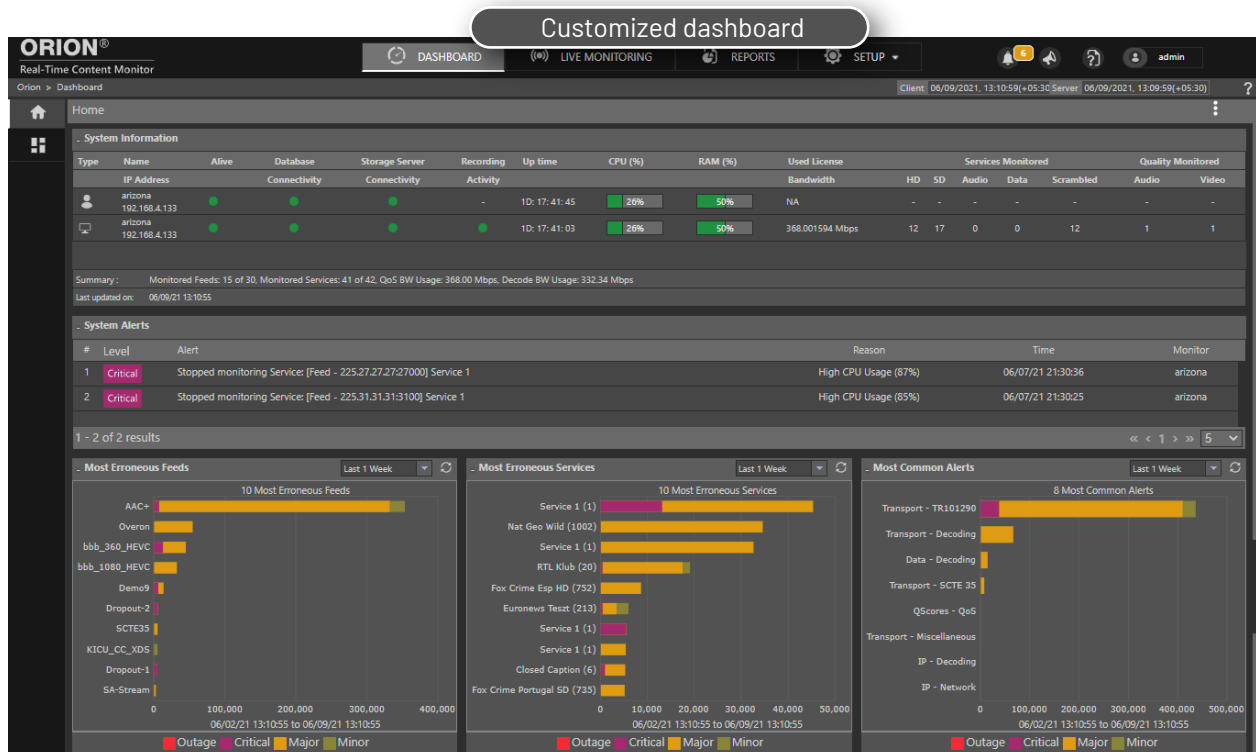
Customized dashboard

ORION®
Real-Time Content Monitor

DASHBOARD
LIVE MONITORING
REPORTS
SETUP

6

admin

Orion > Dashboard

Client 06/09/2021, 13:10:59(+05:30 Server 06/09/2021, 13:09:59(+05:30)

Home

System Information

| Type | Name IP Address | Alive | Database Connectivity | Storage Server Connectivity | Recording Activity | Up time | CPU (%) | RAM (%) | Used License Bandwidth | HD | SD | Audio | Data | Scrambled | Quality Monitored Audio | Video |
|---|---|---|---|---|---|---|---|---|---|---|---|---|---|---|---|---|
| | arizona 192.168.4.133 | | | | - | 1D: 17: 41: 45 | 26% | 50% | NA | - | - | - | - | - | - | - |
| | arizona 192.168.4.133 | | | | | 1D: 17: 41: 03 | 26% | 50% | 368.001594 Mbps | 12 | 17 | 0 | 0 | 12 | 1 | 1 |

Services Monitored

Summary : Monitored Feeds: 15 of 30, Monitored Services: 41 of 42, QoS BW Usage: 368.00 Mbps, Decode BW Usage: 332.34 Mbps
Last updated on: 06/09/21 13:10:55

System Alerts

| # | Level | Alert | Reason | Time | Monitor |
|---|---|---|---|---|---|
| 1 | Critical | Stopped monitoring Service: [Feed - 225.27.27.27:27000] Service 1 | High CPU Usage (87%) | 06/07/21 21:30:36 | arizona |
| 2 | Critical | Stopped monitoring Service: [Feed - 225.31.31.31:3100] Service 1 | High CPU Usage (85%) | 06/07/21 21:30:25 | arizona |

1 - 2 of 2 results
« ‹ 1 › » 5

Most Erroneous Feeds
Last 1 Week
10 Most Erroneous Feeds
AAC+
Overon
bbb_360_HEVC
bbb_1080_HEVC
Demo9
Dropout-2
SCTE35
KICU_CC_XDS
Dropout-1
SA-Stream
0 100,000 200,000 300,000 400,000
06/02/21 13:10:55 to 06/09/21 13:10:55
Outage Critical Major Minor

Most Erroneous Services
Last 1 Week
10 Most Erroneous Services
Service 1 (1)
Nat Geo Wild (1002)
Service 1 (1)
RTL Klub (20)
Fox Crime Esp HD (752)
Euronews Teszt (213)
Service 1 (1)
Service 1 (1)
Closed Caption (6)
Fox Crime Portugal SD (735)
0 10,000 20,000 30,000 40,000 50,000
06/02/21 13:10:55 to 06/09/21 13:10:55
Outage Critical Major Minor

Most Common Alerts
Last 1 Week
8 Most Common Alerts
Transport - TR101290
Transport - Decoding
Data - Decoding
Transport - SCTE 35
QScores - QoS
Transport - Miscellaneous
IP - Decoding
IP - Network
0 100,000 200,000 300,000 400,000 500,000
06/02/21 13:10:55 to 06/09/21 13:10:55
Outage Critical Major Minor